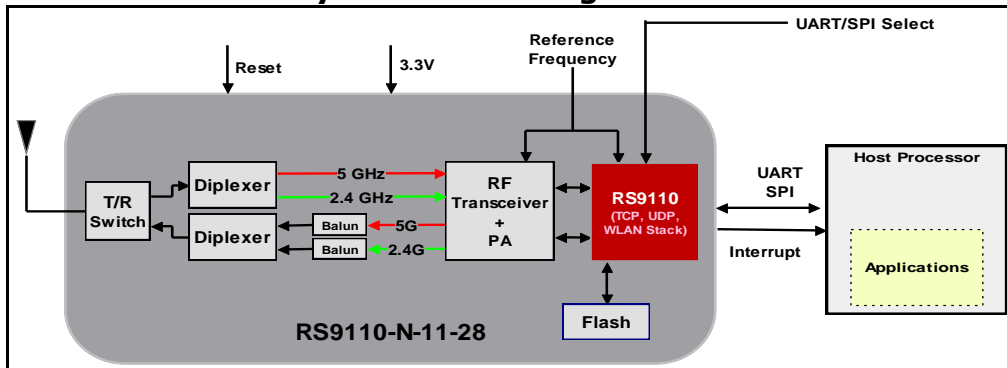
UART/SPI Select

Reset

3.3V

Reference Frequency

T/R Switch

Diplexer

Diplexer

5 GHz

2.4 GHz

Balun

5G

Balun

2.4G

RF Transceiver + PA

RS9110 (TCP, UDP, WLAN Stack)

UART SPI

Interrupt

Host Processor

Applications

Flash

RS9110-N-11-28